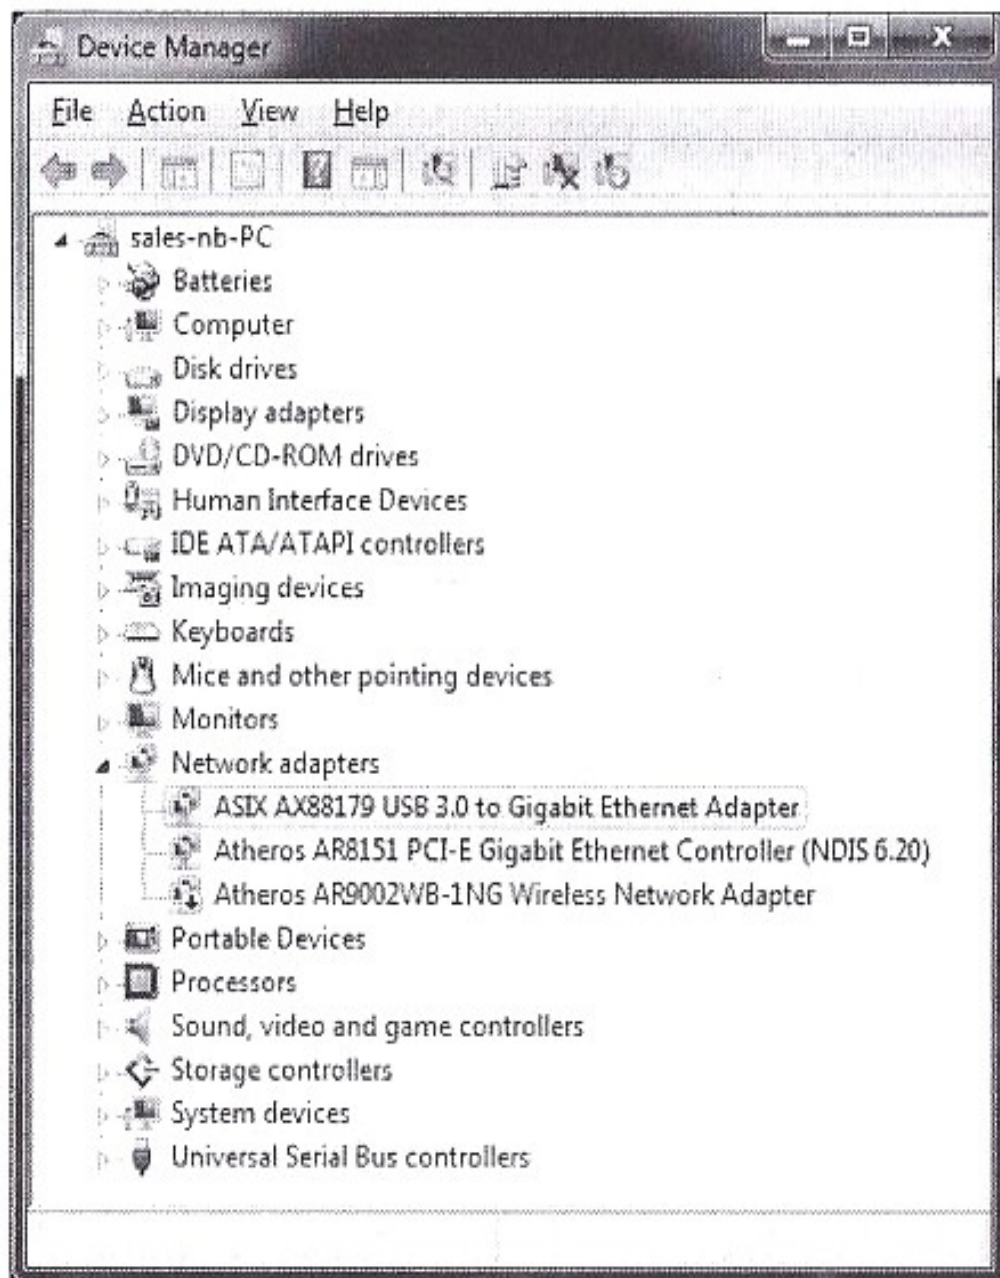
Device Manager

File Action View Help

sales-nb-PC
Batteries
Computer
Disk drives
Display adapters
DVD/CD-ROM drives
Human Interface Devices
IDE ATA/ATAPI controllers
Imaging devices
Keyboards
Mice and other pointing devices
Monitors
Network adapters
ASIX AX88179 USB 3.0 to Gigabit Ethernet Adapter
Atheros AR8151 PCI-E Gigabit Ethernet Controller (NDIS 6.20)
Atheros AR9002WB-1NG Wireless Network Adapter
Portable Devices
Processors
Sound, video and game controllers
Storage controllers
System devices
Universal Serial Bus controllers